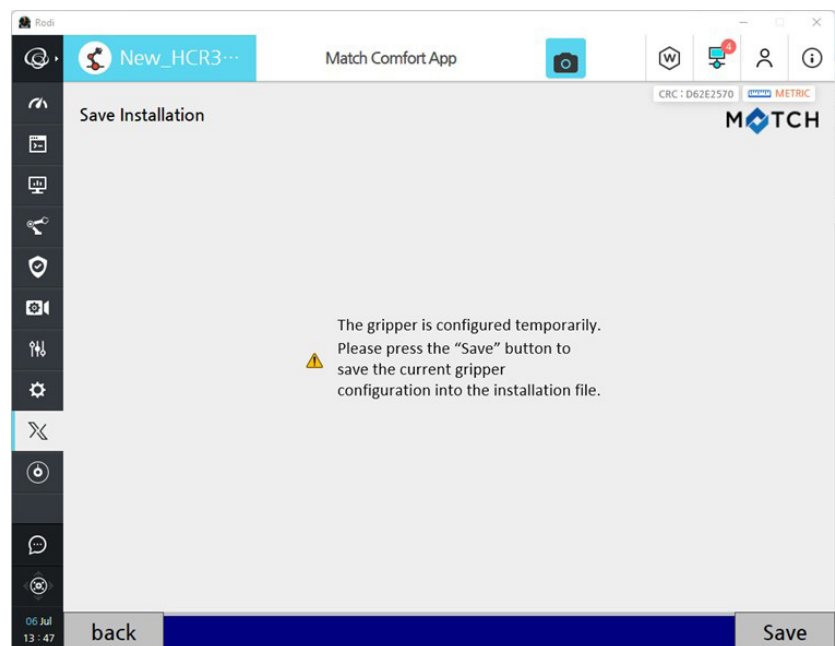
Rodi

New_HCR3···

Match Comfort App

4

CRC : D62E2570

METRIC

Save Installation

MATCH

The gripper is configured temporarily. Please press the “Save” button to save the current gripper configuration into the installation file.

06 Jul
13 : 47

back

Save